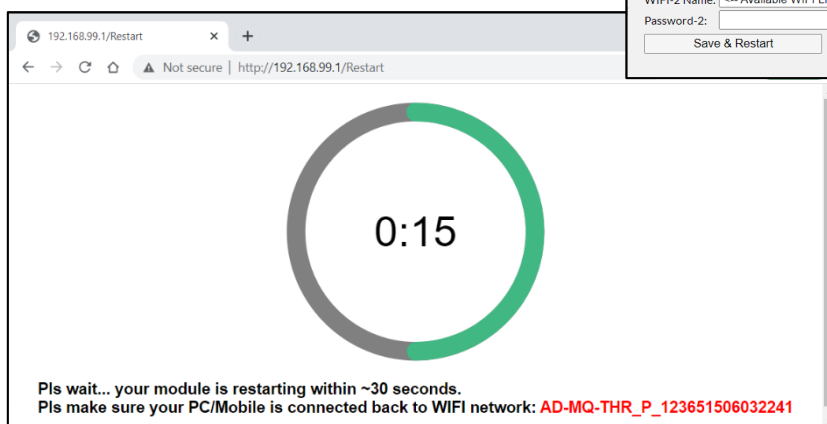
192.168.99.1/Restart ×
+
Not secure | http://192.168.99.1/Restart

WIFI-2 Name: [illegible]
Password-2:
Save & Restart

0:15

Pls wait... your module is restarting within ~30 seconds.
Pls make sure your PC/Mobile is connected back to WIFI network: AD-MQ-THR_P_123651506032241